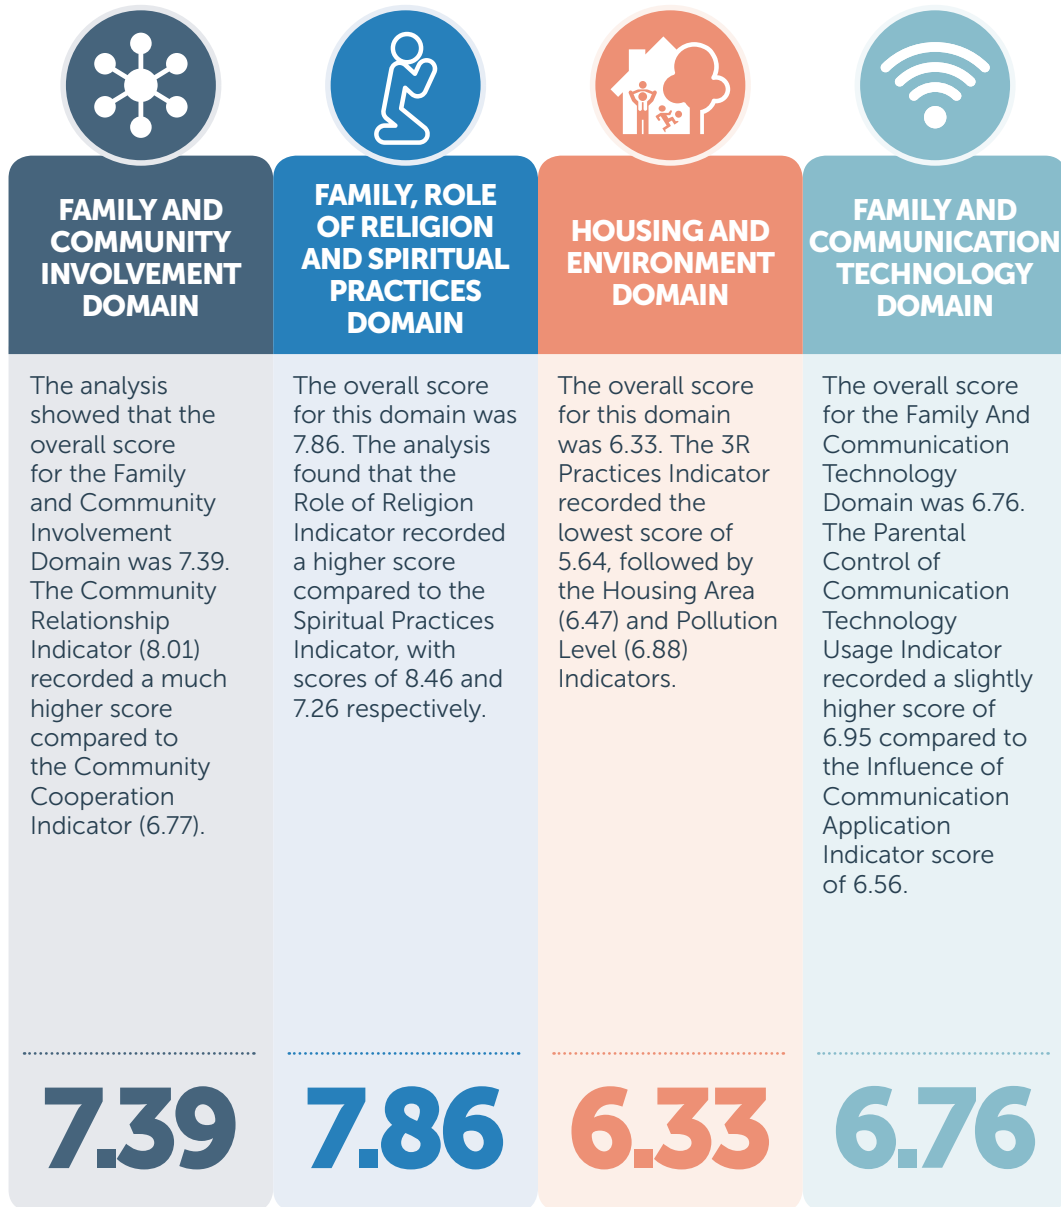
FAMILY AND COMMUNITY INVOLVEMENT DOMAIN

The analysis showed that the overall score for the Family and Community Involvement Domain was 7.39. The Community Relationship Indicator (8.01) recorded a much higher score compared to the Community Cooperation Indicator (6.77).

7.39

FAMILY, ROLE OF RELIGION AND SPIRITUAL PRACTICES DOMAIN

The overall score for this domain was 7.86. The analysis found that the Role of Religion Indicator recorded a higher score compared to the Spiritual Practices Indicator, with scores of 8.46 and 7.26 respectively.

7.86

HOUSING AND ENVIRONMENT DOMAIN

The overall score for this domain was 6.33. The 3R Practices Indicator recorded the lowest score of 5.64, followed by the Housing Area (6.47) and Pollution Level (6.88) Indicators.

6.33

FAMILY AND COMMUNICATION TECHNOLOGY DOMAIN

The overall score for the Family And Communication Technology Domain was 6.76. The Parental Control of Communication Technology Usage Indicator recorded a slightly higher score of 6.95 compared to the Influence of Communication Application Indicator score of 6.56.

6.76